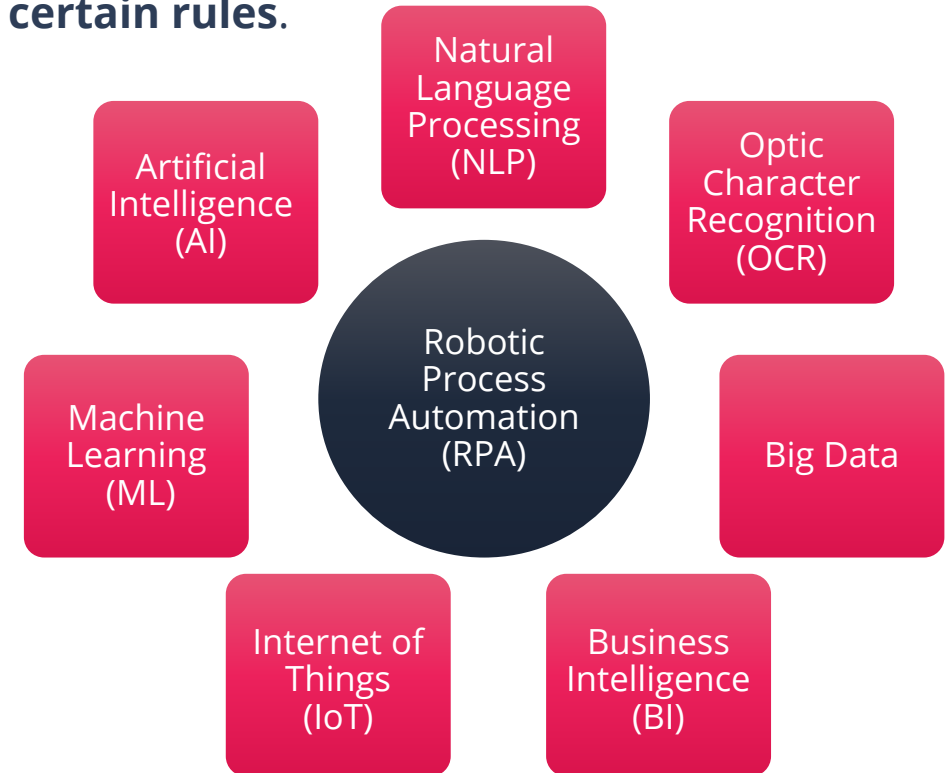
certain rules.

Natural Language Processing (NLP)

Artificial Intelligence (AI)

Optic Character Recognition (OCR)

Robotic Process Automation (RPA)

Machine Learning (ML)

Big Data

Internet of Things (IoT)

Business Intelligence (BI)